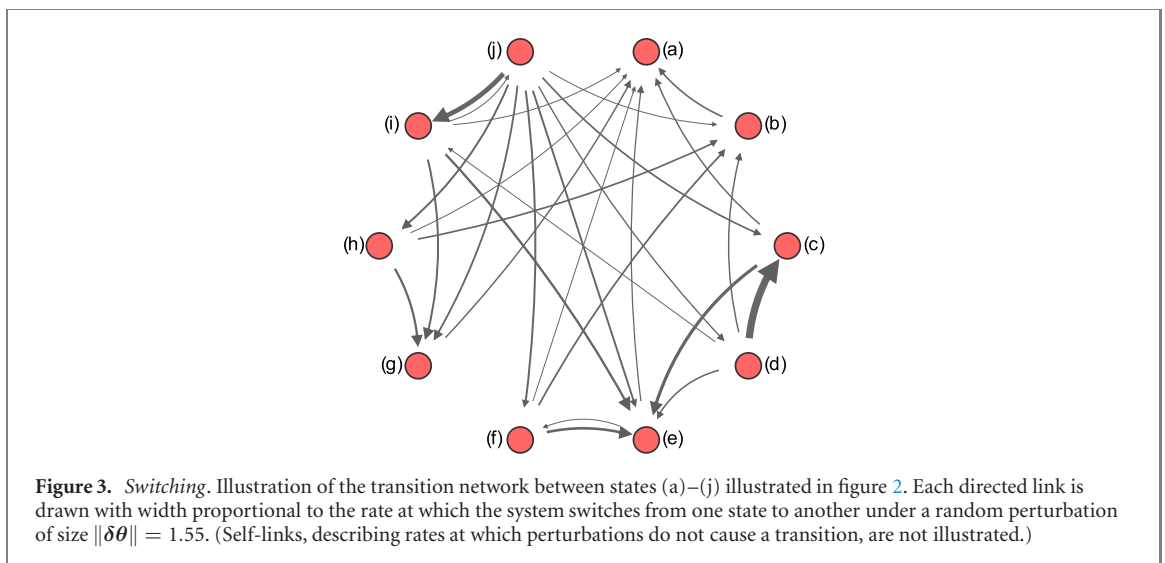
(j) (a) (i) (b) (h) (c) (g) (d) (f) (e)

**Figure 3.** *Switching*. Illustration of the transition network between states (a)–(j) illustrated in figure 2. Each directed link is drawn with width proportional to the rate at which the system switches from one state to another under a random perturbation of size $\|\boldsymbol{\delta\theta}\| = 1.55$. (Self-links, describing rates at which perturbations do not cause a transition, are not illustrated.)